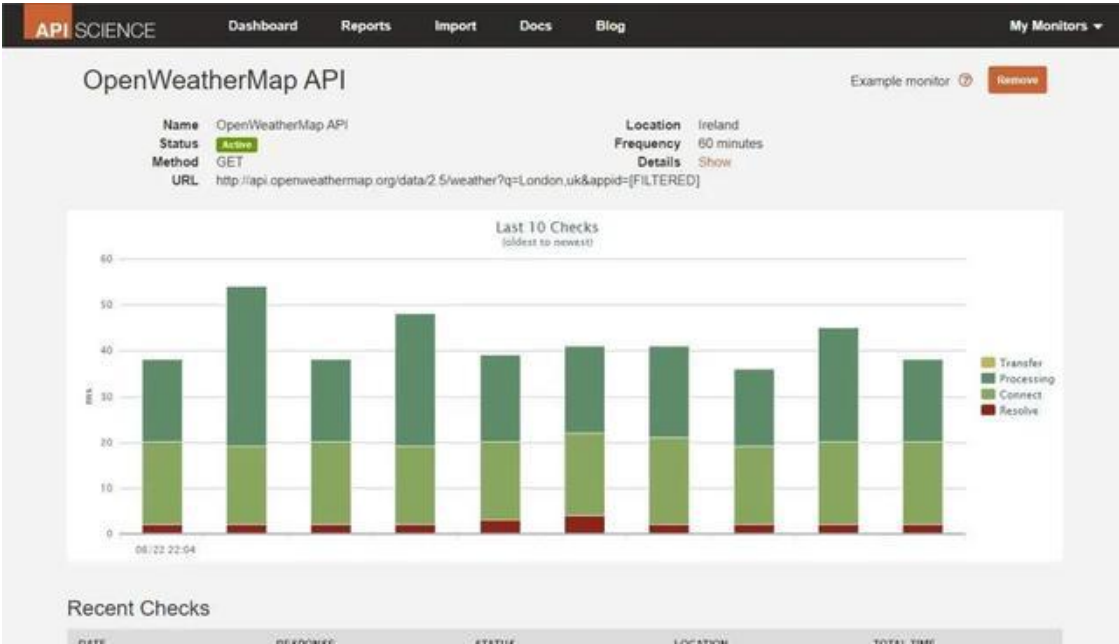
API SCIENCE Dashboard Reports Import Docs Blog My Monitors ▾

OpenWeatherMap API

Example monitor ⓘ Remove

Name OpenWeatherMap API
Status Active
Method GET
URL http://api.openweathermap.org/data/2.5/weather?q=London,uk&appid=[FILTERED]

Location Ireland
Frequency 60 minutes
Details Show

Last 10 Checks
(oldest to newest)

60
50
40
30
20
10
0

ms

06/22 22:04

Transfer
Processing
Connect
Resolve

Recent Checks

DATE RESPONSE STATUS LOCATION TOTAL TIME